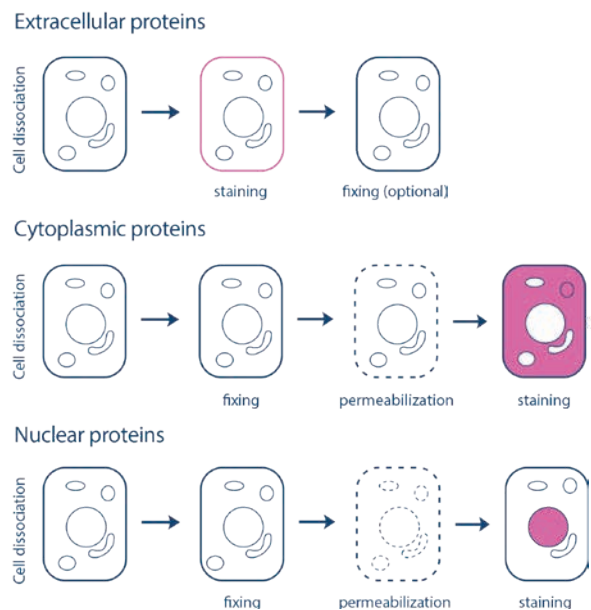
Extracellular proteins

Cell dissociation

staining

fixing (optional]

Cytoplasmic proteins

Cell dissociation

fixing

permeabilization

staining

Nuclear proteins

Cell dissociation

fixing

permeabilization

staining